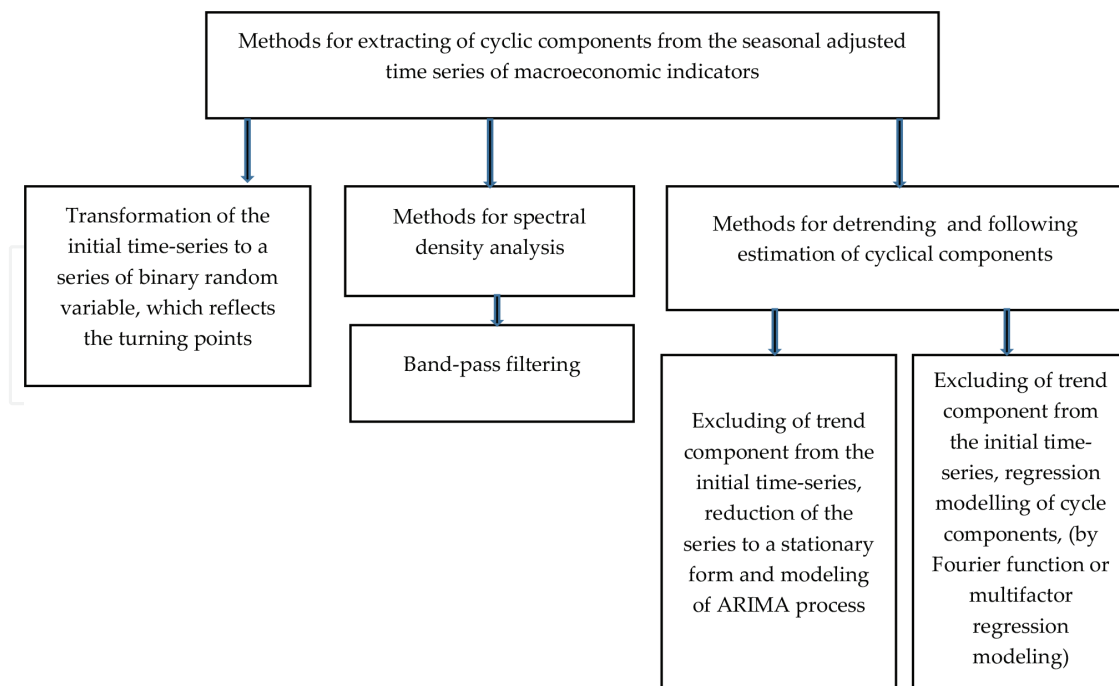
Methods for extracting of cyclic components from the seasonal adjusted time series of macroeconomic indicators

Transformation of the initial time-series to a series of binary random variable, which reflects the turning points

Methods for spectral density analysis

Band-pass filtering

Methods for detrending and following estimation of cyclical components

Excluding of trend component from the initial time-series, reduction of the series to a stationary form and modeling of ARIMA process

Excluding of trend component from the initial time-series, regression modelling of cycle components, (by Fourier function or multifactor regression modeling)